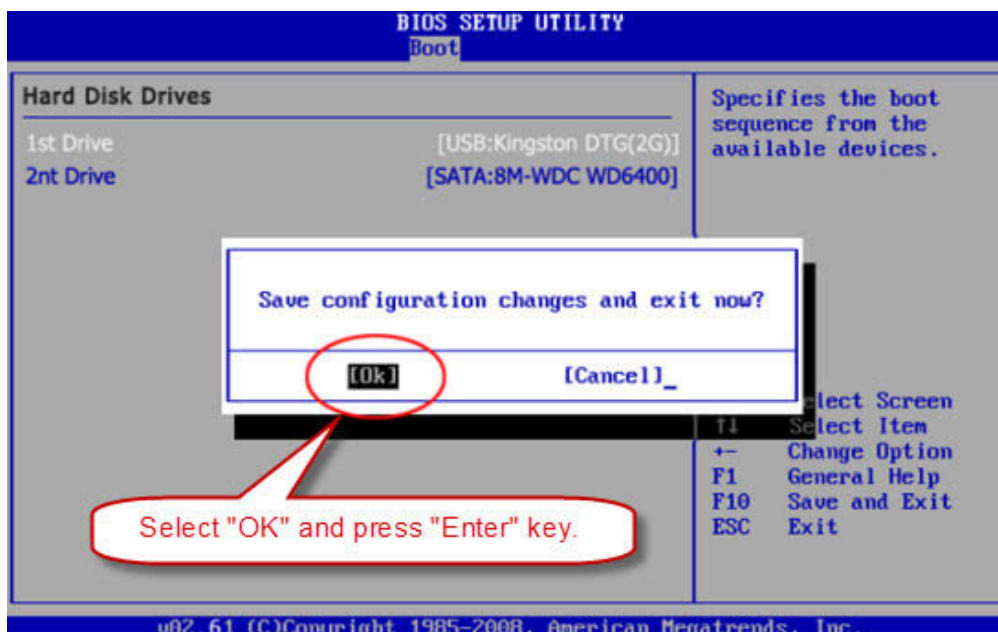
BIOS SETUP UTILITY
Boot

Hard Disk Drives

1st Drive [USB:Kingston DTG(2G)]
2nt Drive [SATA:8M-WDC WD6400]

Specifies the boot sequence from the available devices.

Save configuration changes and exit now?

[Ok] [Cancel]_

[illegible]lect Screen
↑↓ Select Item
+- Change Option
F1 General Help
F10 Save and Exit
ESC Exit

Select "OK" and press "Enter" key.

v02.61 (C)Copyright 1985-2008, American Megatrends, Inc.